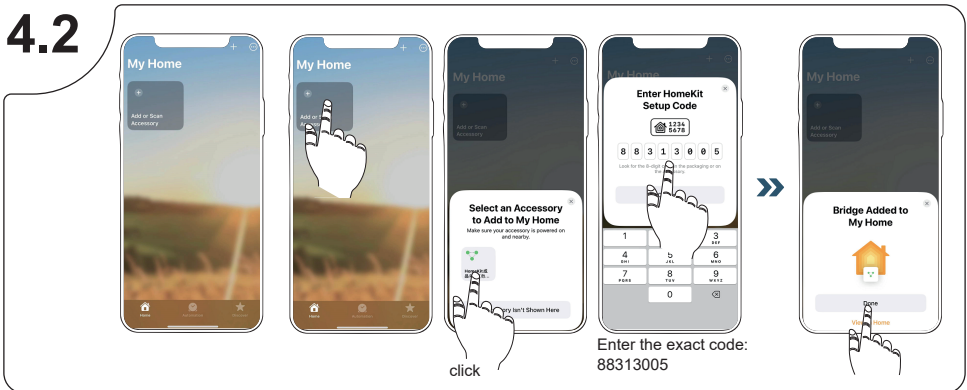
4.2

My Home

Add or Scan Accessory

Home

My Home

Add or Scan Accessory

Home

My Home

Add or Scan Accessory

Select an Accessory to Add to My Home

Make sure your accessory is powered on and nearby.

HomeKit

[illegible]ry Isn't Shown Here

click

My Home

Enter HomeKit Setup Code

1234 5678

8 8 3 1 3 0 0 5

Look for the 8-digit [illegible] the packaging or on the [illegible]ccessory.

1
2 ABC
3 DEF
4 GHI
5 JKL
6 MNO
7 PQRS
8 TUV
9 WXYZ
0

Enter the exact code: 88313005

My Home

Bridge Added to My Home

Done

Vi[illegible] Home